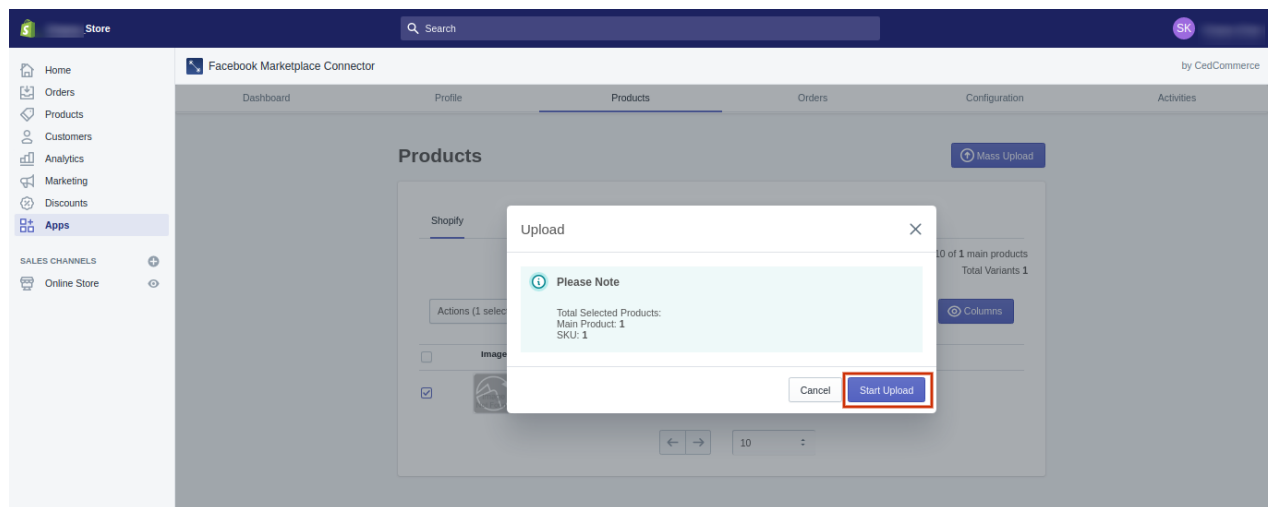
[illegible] Store

Search

SK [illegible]

Home
Orders
Products
Customers
Analytics
Marketing
Discounts
Apps

SALES CHANNELS
Online Store

Facebook Marketplace Connector

by CedCommerce

Dashboard
Profile
Products
Orders
Configuration
Activities

Products

Mass Upload

Shopify

10 of 1 main products
Total Variants 1

Actions (1 selec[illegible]

Columns

Image

Upload

Please Note

Total Selected Products:
Main Product: 1
SKU: 1

Cancel
Start Upload

10